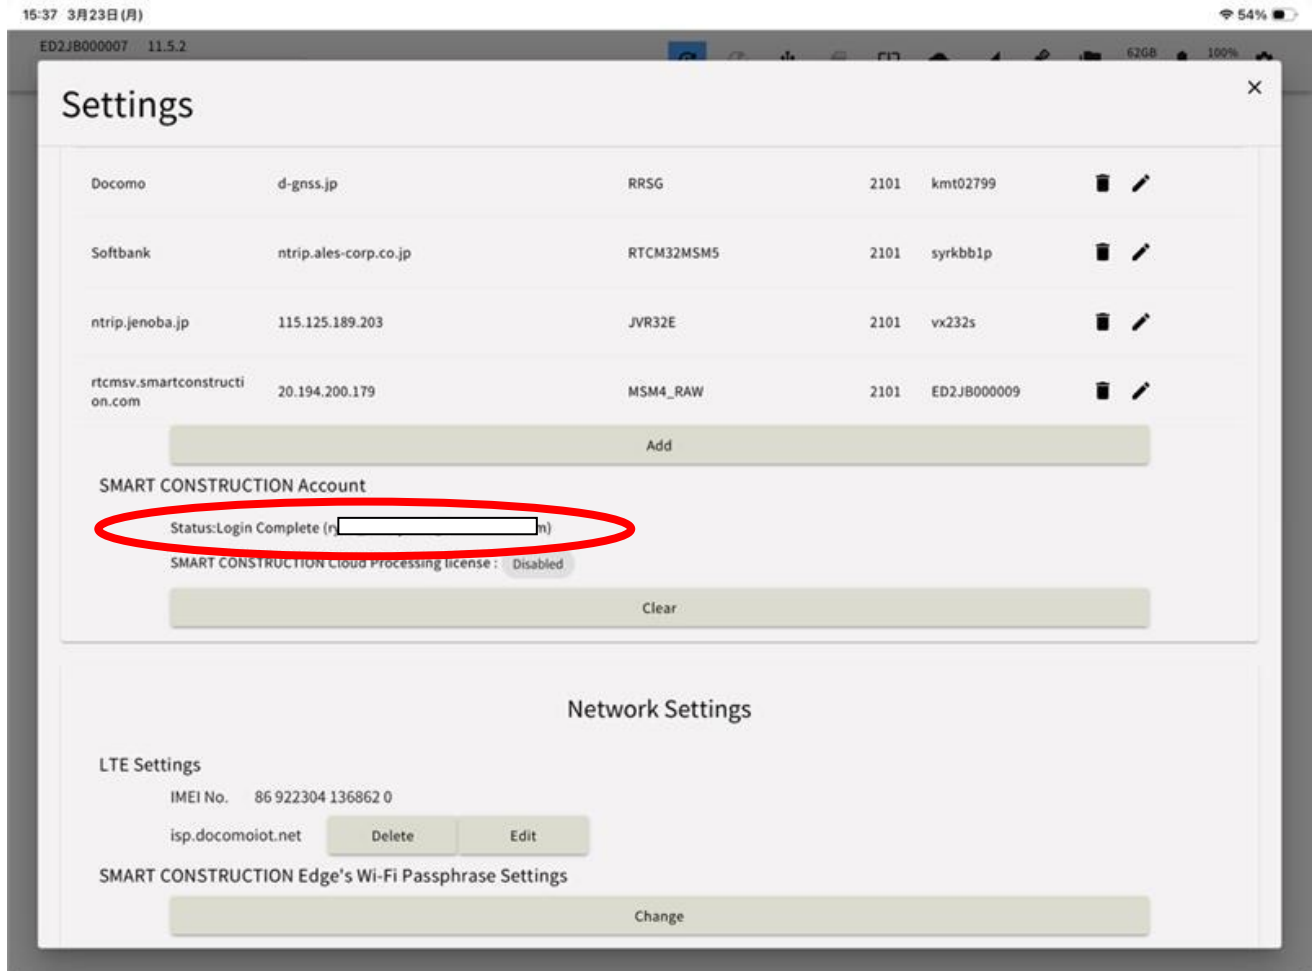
15:37 3月23日(月)

54%

ED2JB000007 11.5.2

62GB

100%

Settings

×

| | | | | | |
|---|---|---|---|---|---|
| Docomo | d-gnss.jp | RRSG | 2101 | kmt02799 | |
| Softbank | ntrip.ales-corp.co.jp | RTCM32MSM5 | 2101 | syrkbb1p | |
| ntrip.jenoba.jp | 115.125.189.203 | JVR32E | 2101 | vx232s | |
| rtcmsv.smartconstruction.com | 20.194.200.179 | MSM4_RAW | 2101 | ED2JB000009 | |

Add

SMART CONSTRUCTION Account

Status:Login Complete (r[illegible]m)

SMART CONSTRUCTION Cloud Processing license : Disabled

Clear

Network Settings

LTE Settings

IMEI No. 86 922304 136862 0

isp.docomoiot.net Delete Edit

SMART CONSTRUCTION Edge's Wi-Fi Passphrase Settings

Change